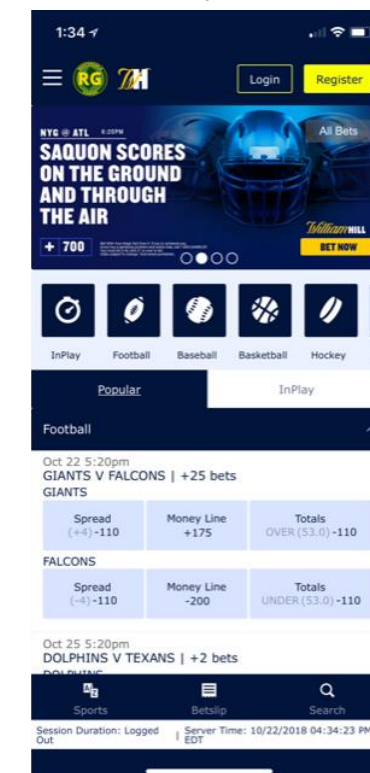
1:34

RG WH

Login

Register

NYG @ ATL 8:20PM

All Bets

SAQUON SCORES ON THE GROUND AND THROUGH THE AIR

William HILL

+ 700

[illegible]

BET NOW

InPlay

Football

Baseball

Basketball

Hockey

Popular

InPlay

Football

Oct 22 5:20pm
GIANTS V FALCONS | +25 bets

GIANTS

| Spread | Money Line | Totals |
|---|---|---|
| (+4) -110 | +175 | OVER (53.0) -110 |

FALCONS

| Spread | Money Line | Totals |
|---|---|---|
| (-4) -110 | -200 | UNDER (53.0) -110 |

Oct 25 5:20pm
DOLPHINS V TEXANS | +2 bets

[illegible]

Sports

Betslip

Search

Session Duration: Logged Out | Server Time: 10/22/2018 04:34:23 PM EDT